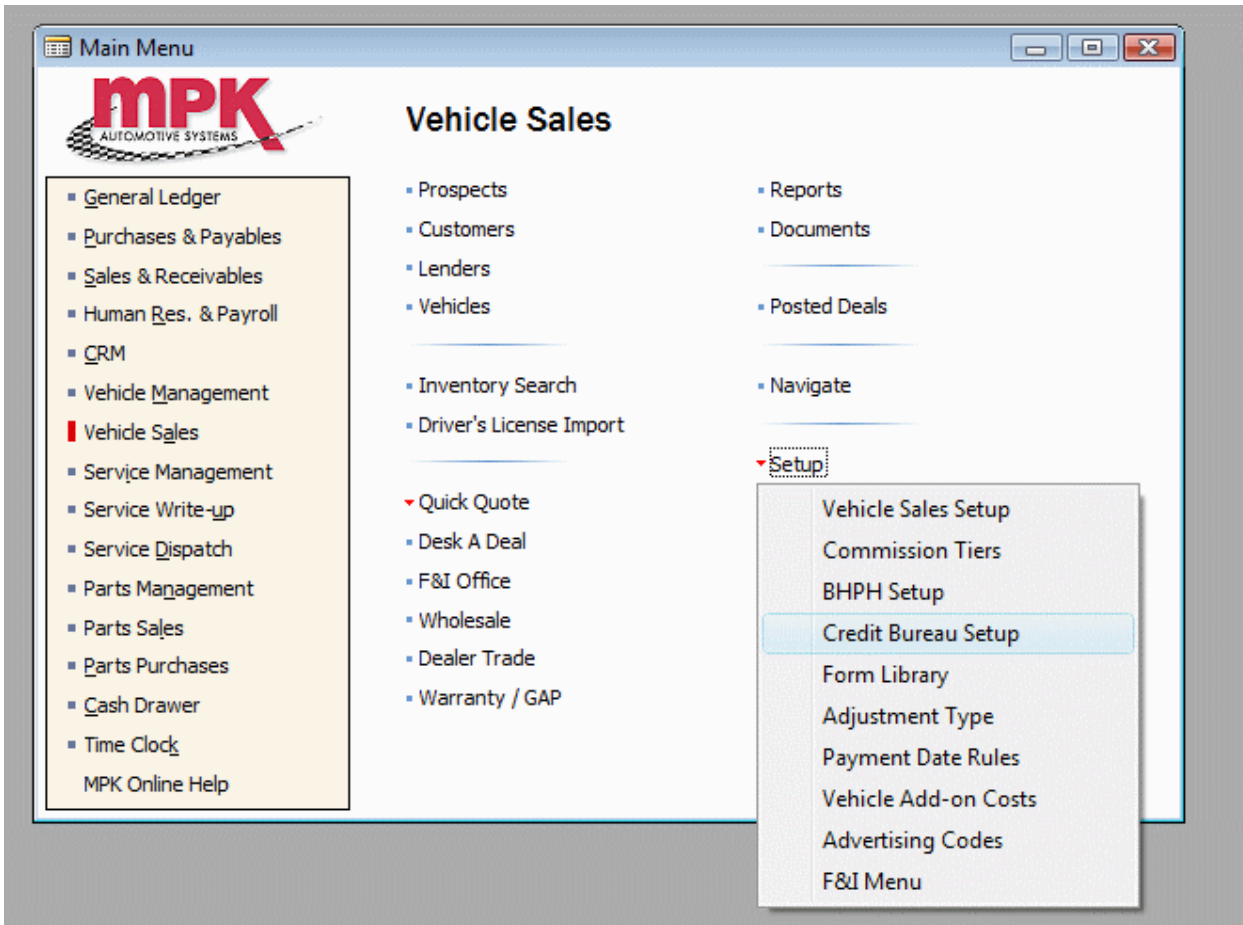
Main Menu

MPK
AUTOMOTIVE SYSTEMS

General Ledger
Purchases & Payables
Sales & Receivables
Human Res. & Payroll
CRM
Vehicle Management
Vehicle Sales
Service Management
Service Write-up
Service Dispatch
Parts Management
Parts Sales
Parts Purchases
Cash Drawer
Time Clock
MPK Online Help

Vehicle Sales

Prospects
Customers
Lenders
Vehicles

Inventory Search
Driver's License Import

Quick Quote
Desk A Deal
F&I Office
Wholesale
Dealer Trade
Warranty / GAP

Reports
Documents

Posted Deals

Navigate

Setup

Vehicle Sales Setup
Commission Tiers
BHPH Setup
Credit Bureau Setup
Form Library
Adjustment Type
Payment Date Rules
Vehicle Add-on Costs
Advertising Codes
F&I Menu